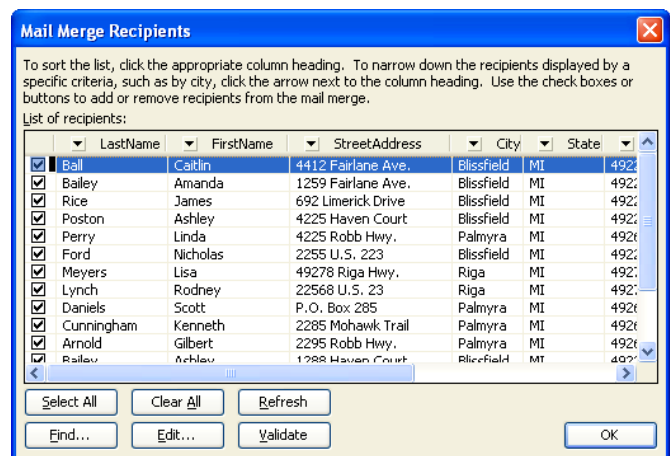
Mail Merge Recipients

To sort the list, click the appropriate column heading. To narrow down the recipients displayed by a specific criteria, such as by city, click the arrow next to the column heading. Use the check boxes or buttons to add or remove recipients from the mail merge.

List of recipients:

| | LastName | FirstName | StreetAddress | City | State | |
|---|---|---|---|---|---|---|
| ☑ | Ball | Caitlin | 4412 Fairlane Ave. | Blissfield | MI | 492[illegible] |
| ☑ | Bailey | Amanda | 1259 Fairlane Ave. | Blissfield | MI | 492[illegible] |
| ☑ | Rice | James | 692 Limerick Drive | Blissfield | MI | 492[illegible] |
| ☑ | Poston | Ashley | 4225 Haven Court | Blissfield | MI | 492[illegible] |
| ☑ | Perry | Linda | 4225 Robb Hwy. | Palmyra | MI | 492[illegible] |
| ☑ | Ford | Nicholas | 2255 U.S. 223 | Blissfield | MI | 492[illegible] |
| ☑ | Meyers | Lisa | 49278 Riga Hwy. | Riga | MI | 492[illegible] |
| ☑ | Lynch | Rodney | 22568 U.S. 23 | Riga | MI | 492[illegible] |
| ☑ | Daniels | Scott | P.O. Box 285 | Palmyra | MI | 492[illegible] |
| ☑ | Cunningham | Kenneth | 2285 Mohawk Trail | Palmyra | MI | 492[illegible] |
| ☑ | Arnold | Gilbert | 2295 Robb Hwy. | Palmyra | MI | 492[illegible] |
| ☑ | Bailey | Ashley | 1288 Haven Court | Blissfield | MI | 492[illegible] |

Select All | Clear All | Refresh

Find... | Edit... | Validate | OK